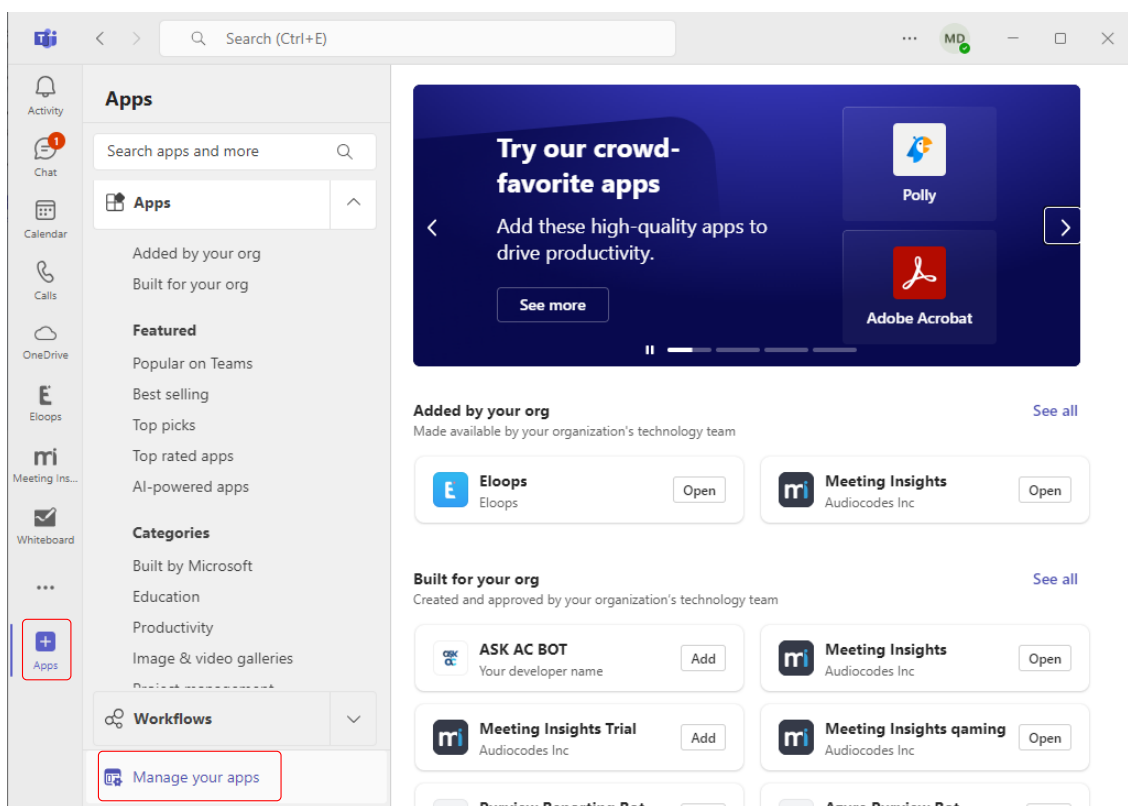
Search (Ctrl+E)

...

MD

Activity

1

Chat

Calendar

Calls

OneDrive

Eloops

Meeting Ins...

Whiteboard

...

Apps

Apps

Search apps and more

Apps

Added by your org

Built for your org

Featured

Popular on Teams

Best selling

Top picks

Top rated apps

AI-powered apps

Categories

Built by Microsoft

Education

Productivity

Image & video galleries

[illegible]

Workflows

Manage your apps

Try our crowd-favorite apps

Add these high-quality apps to drive productivity.

See more

Polly

Adobe Acrobat

Added by your org

Made available by your organization's technology team

See all

Eloops

Eloops

Open

Meeting Insights

Audiocodes Inc

Open

Built for your org

Created and approved by your organization's technology team

See all

ASK AC BOT

Your developer name

Add

Meeting Insights

Audiocodes Inc

Open

Meeting Insights Trial

Audiocodes Inc

Add

Meeting Insights qaming

Audiocodes Inc

Open

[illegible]

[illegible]